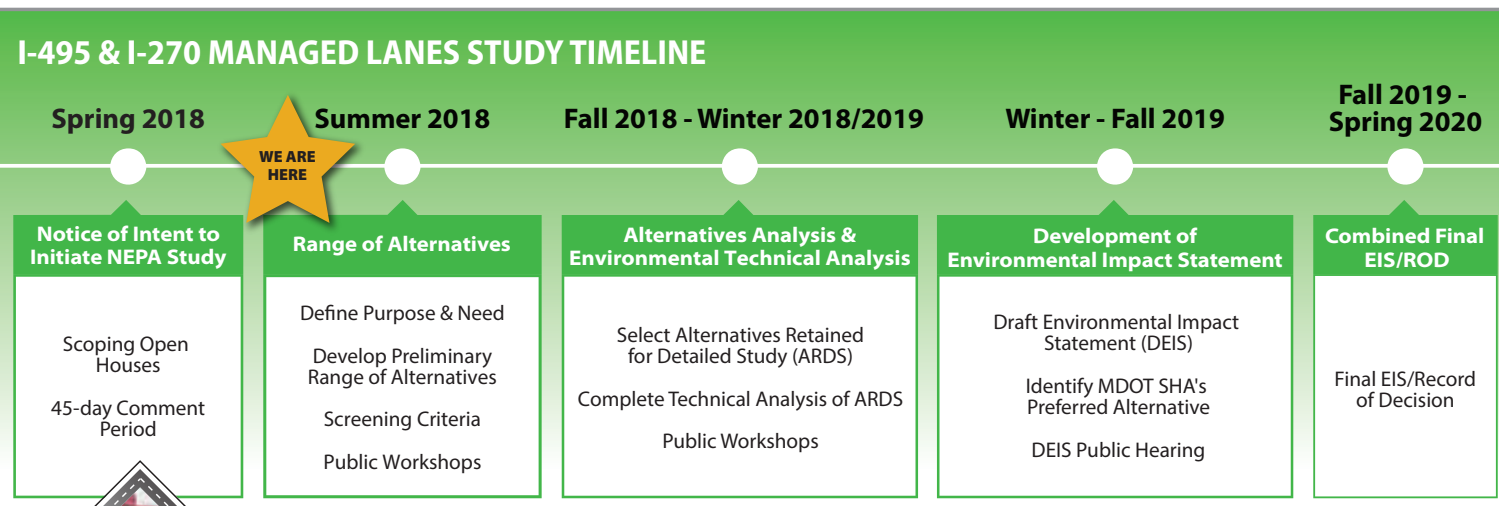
I-495 & I-270 MANAGED LANES STUDY TIMELINE

Spring 2018

WE ARE HERE

Summer 2018

Fall 2018 - Winter 2018/2019

Winter - Fall 2019

Fall 2019 - Spring 2020

Notice of Intent to Initiate NEPA Study

Scoping Open Houses

45-day Comment Period

Range of Alternatives

Define Purpose & Need

Develop Preliminary Range of Alternatives

Screening Criteria

Public Workshops

Alternatives Analysis & Environmental Technical Analysis

Select Alternatives Retained for Detailed Study (ARDS)

Complete Technical Analysis of ARDS

Public Workshops

Development of Environmental Impact Statement

Draft Environmental Impact Statement (DEIS)

Identify MDOT SHA's Preferred Alternative

DEIS Public Hearing

Combined Final EIS/ROD

Final EIS/Record of Decision